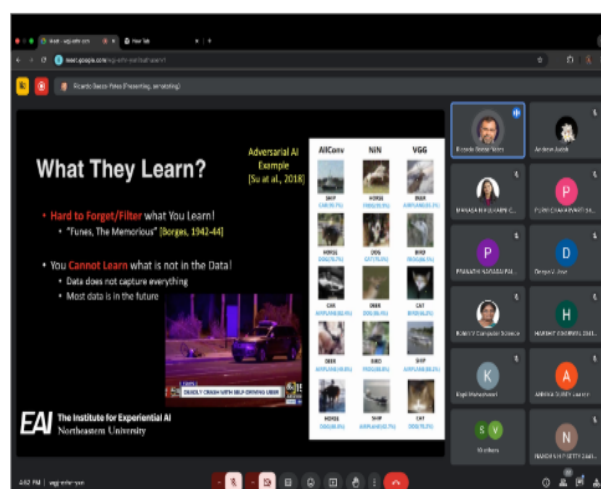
Ricardo Baeza-Yates (Presenting, annotating)

What They Learn?

Adversarial AI Example [Su at al., 2018]

AllConv NIN VGG

SHIP
HORSE
DEER
HORSE
DOG
BIRD
CAR
DEER
CAT
DEER
BIRD
SHIP
HORSE
SHIP
CAT

• Hard to Forget/Filter what You Learn!
• "Funes, The Memorious" [Borges, 1942-44]

• You Cannot Learn what is not in the Data!
• Data does not capture everything
• Most data is in the future

DEADLY CRASH WITH SELF-DRIVING UBER

EAI The Institute for Experiential AI
Northeastern University

Ricardo Baeza-Yates
Andrew Jaitch
P
D
K
A
H
N
S V

3:52 PM